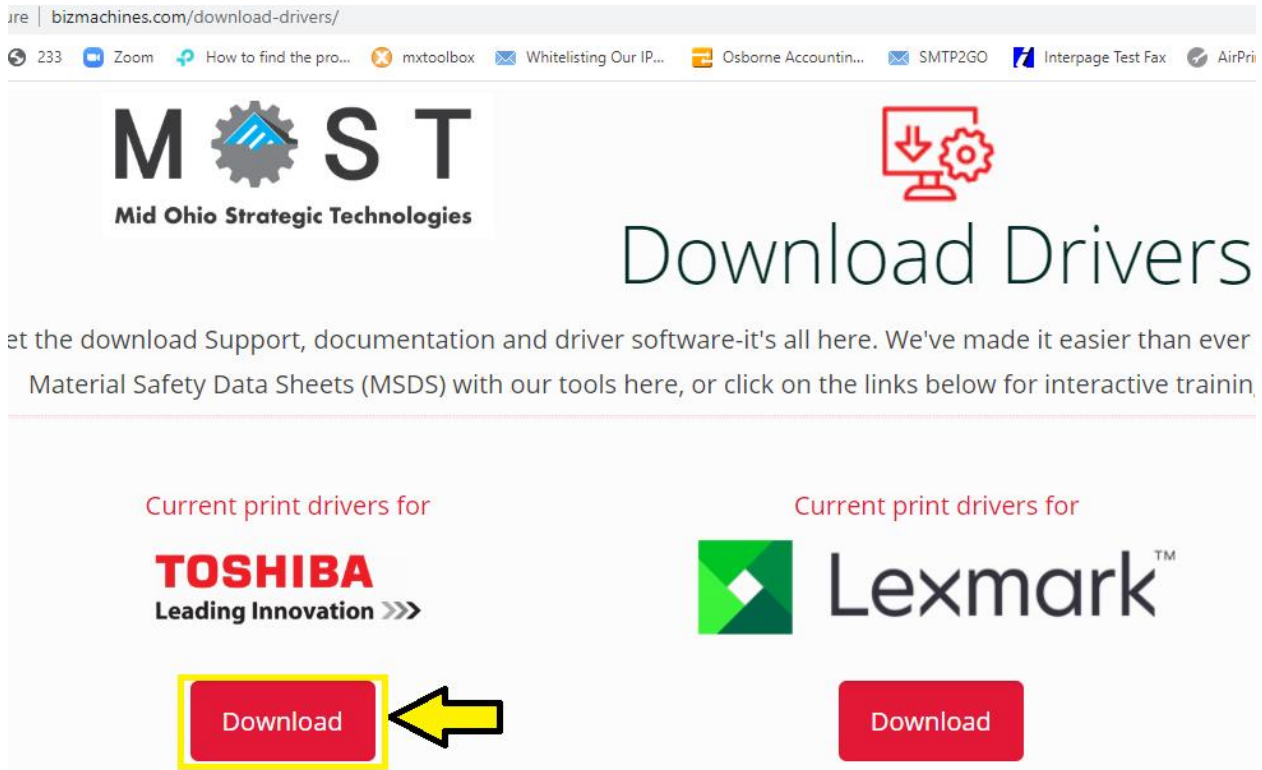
ure | bizmachines.com/download-drivers/

233 Zoom How to find the pro... mxtoolbox Whitelisting Our IP... Osborne Accountin... SMTP2GO Interpage Test Fax AirPri

M S T
Mid Ohio Strategic Technologies

Download Drivers

et the download Support, documentation and driver software-it's all here. We've made it easier than ever
Material Safety Data Sheets (MSDS) with our tools here, or click on the links below for interactive trainin

Current print drivers for

TOSHIBA
Leading Innovation

Download

Current print drivers for

Lexmark™

Download